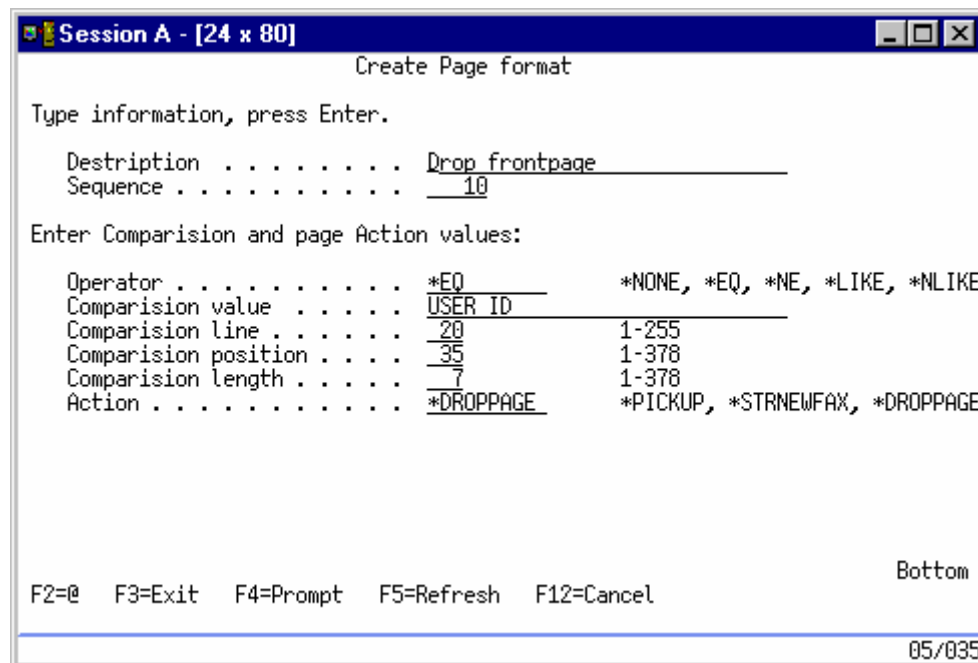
Session A - [24 x 80]

Create Page format

Type information, press Enter.

Destription . . . . . . . . . Drop frontpage
Sequence . . . . . . . . . . . 10

Enter Comparision and page Action values:

Operator . . . . . . . . . . . *EQ *NONE, *EQ, *NE, *LIKE, *NLIKE
Comparision value . . . . . USER ID
Comparision line . . . . . . 20 1-255
Comparision position . . . . 35 1-378
Comparision length . . . . . 7 1-378
Action . . . . . . . . . . . . *DROPPAGE *PICKUP, *STRNEWFAX, *DROPPAGE

Bottom

F2=@ F3=Exit F4=Prompt F5=Refresh F12=Cancel

05/035